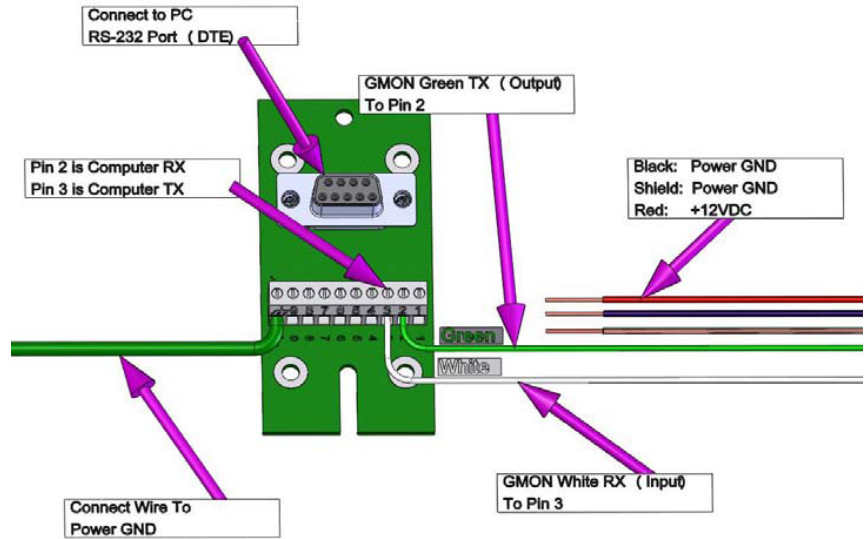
Connect to PC
RS-232 Port ( DTE)

GMON Green TX ( Output)
To Pin 2

Pin 2 is Computer RX
Pin 3 is Computer TX

Black: Power GND
Shield: Power GND
Red: +12VDC

Green

White

GMON White RX ( Input)
To Pin 3

Connect Wire To
Power GND